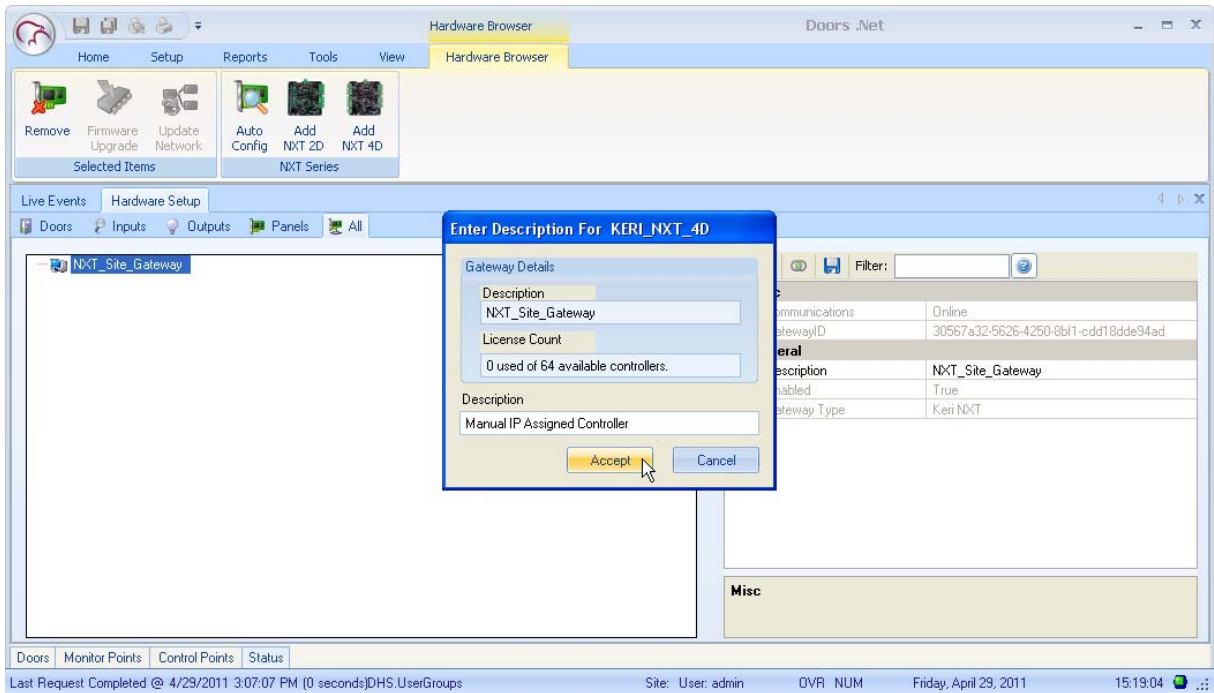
Hardware Browser

Doors .Net

Home Setup Reports Tools View Hardware Browser

Remove Firmware Upgrade Update Network
Selected Items

Auto Config Add NXT 2D Add NXT 4D
NXT Series

Live Events Hardware Setup

Doors Inputs Outputs Panels All

NXT_Site_Gateway

Enter Description For KERI_NXT_4D

Gateway Details

Description
NXT_Site_Gateway

License Count
0 used of 64 available controllers.

Description
Manual IP Assigned Controller

Accept Cancel

Filter:

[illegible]c
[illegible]ommunications Online
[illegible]atewayID 30567a32-5626-4250-8bf1-cdd18dde94ad
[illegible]eral
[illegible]escription NXT_Site_Gateway
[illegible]nabled True
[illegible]ateway Type Keri NXT

Misc

Doors Monitor Points Control Points Status

Last Request Completed @ 4/29/2011 3:07:07 PM (0 seconds)DHS.UserGroups Site: User: admin OVR NUM Friday, April 29, 2011 15:19:04